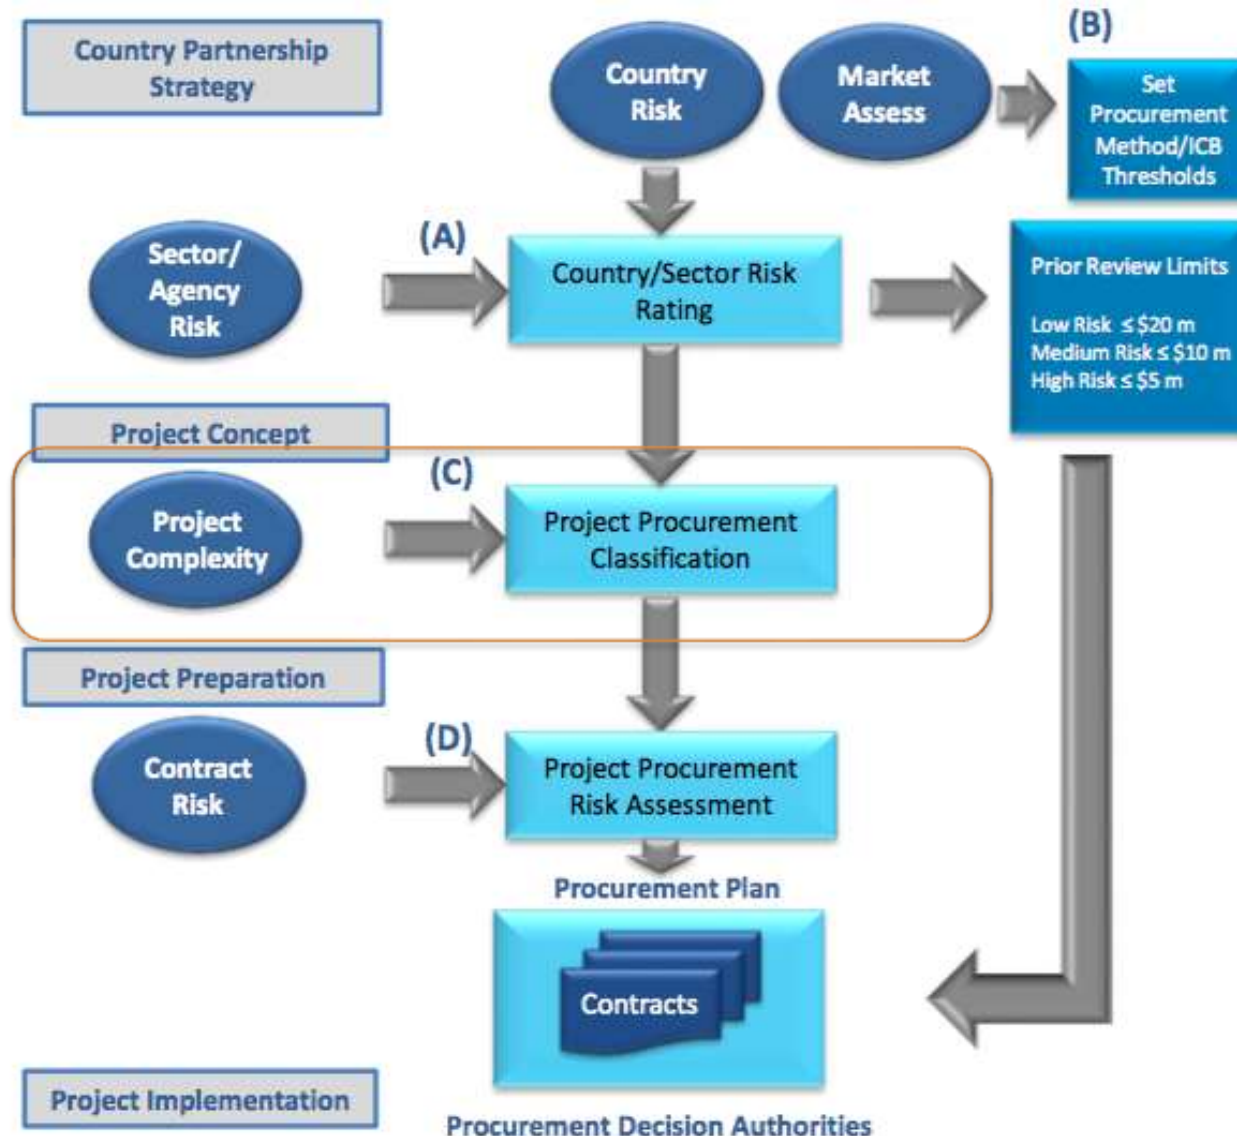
Country Partnership Strategy

Country Risk

Market Assess

(B)

Set Procurement Method/ICB Thresholds

Sector/ Agency Risk

(A)

Country/Sector Risk Rating

Prior Review Limits

Low Risk ≤ \$20 m
Medium Risk ≤ \$10 m
High Risk ≤ \$5 m

Project Concept

(C)

Project Complexity

Project Procurement Classification

Project Preparation

(D)

Contract Risk

Project Procurement Risk Assessment

Procurement Plan

Contracts

Project Implementation

Procurement Decision Authorities